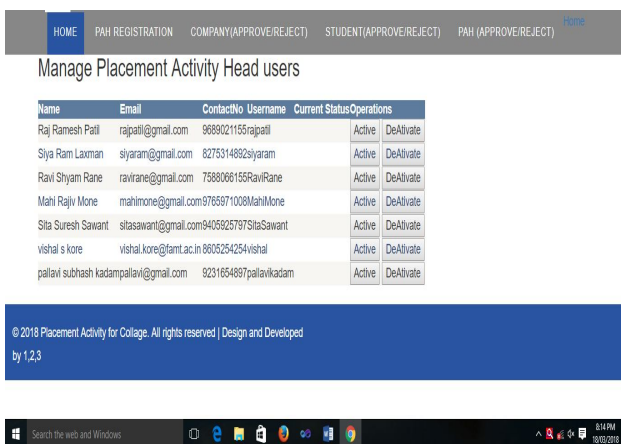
HOME PAH REGISTRATION COMPANY(APPROVE/REJECT) STUDENT(APPROVE/REJECT) PAH (APPROVE/REJECT) Home

Manage Placement Activity Head users

| Name | Email | ContactNo | Username | Current Status | Operations | |
|---|---|---|---|---|---|---|
| Raj Ramesh Patil | rajpatil@gmail.com | 9689021155 | rajpatil | | Active | DeAtivate |
| Siya Ram Laxman | siyaram@gmail.com | 8275314892 | siyaram | | Active | DeAtivate |
| Ravi Shyam Rane | ravirane@gmail.com | 7588066155 | RaviRane | | Active | DeAtivate |
| Mahi Rajiv Mone | mahimone@gmail.com | 9765971008 | MahiMone | | Active | DeAtivate |
| Sita Suresh Sawant | sitasawant@gmail.com | 9405925797 | SitaSawant | | Active | DeAtivate |
| vishal s kore | vishal.kore@famt.ac.in | 8605254254 | vishal | | Active | DeAtivate |
| pallavi subhash kadam | pallavi@gmail.com | 9231654897 | pallavikadam | | Active | DeAtivate |

© 2018 Placement Activity for Collage. All rights reserved | Design and Developed by 1,2,3

Search the web and Windows

8:14 PM 18/03/2018